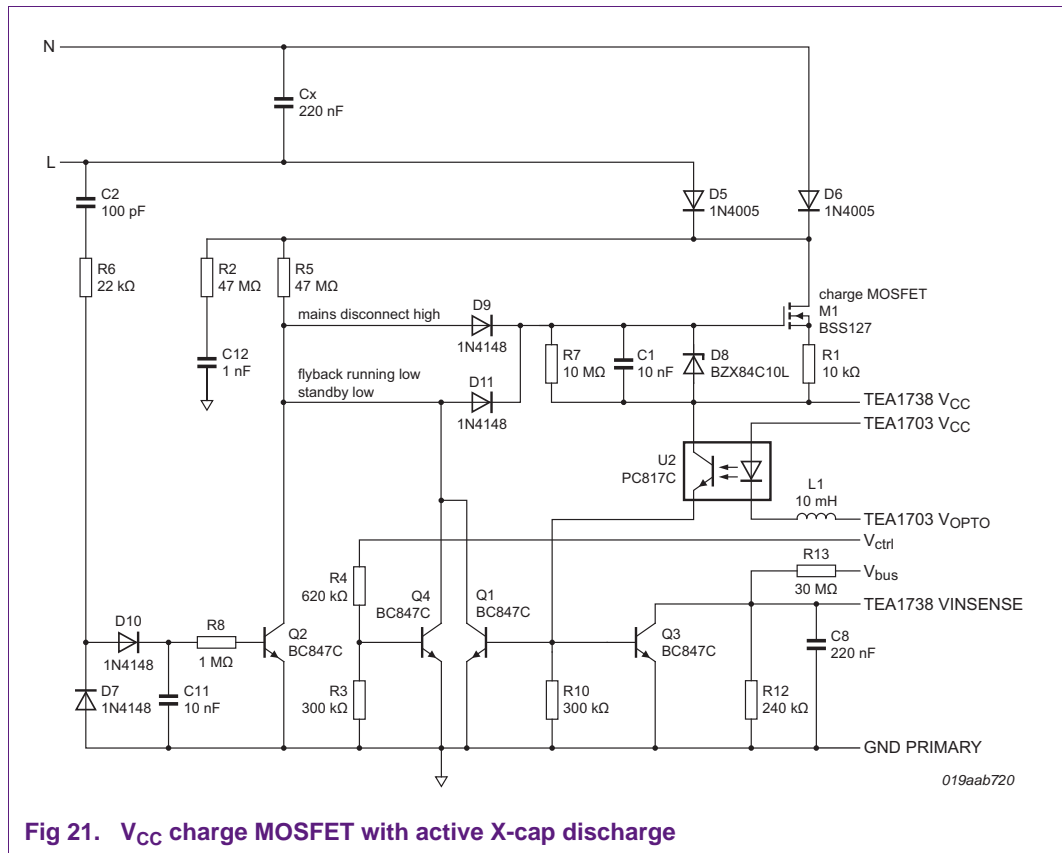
N

Cx
220 nF

L

C2
100 pF

D5
1N4005

D6
1N4005

R6
22 kΩ

R2
47 MΩ

R5
47 MΩ

charge MOSFET
M1
BSS127

mains disconnect high

D9
1N4148

C12
1 nF

R7
10 MΩ

C1
10 nF

D8
BZX84C10L

R1
10 kΩ

flyback running low
standby low

D11
1N4148

TEA1738 $V_{CC}$

TEA1703 $V_{CC}$

U2
PC817C

L1
10 mH

TEA1703 $V_{OPTO}$

$V_{ctrl}$

R13
30 MΩ

$V_{bus}$

R4
620 kΩ

Q4
BC847C

Q1
BC847C

TEA1738 VINSENSE

D10
1N4148

R8
1 MΩ

Q2
BC847C

Q3
BC847C

C8
220 nF

D7
1N4148

C11
10 nF

R3
300 kΩ

R10
300 kΩ

R12
240 kΩ

GND PRIMARY

019aab720

Fig 21. $V_{CC}$ charge MOSFET with active X-cap discharge